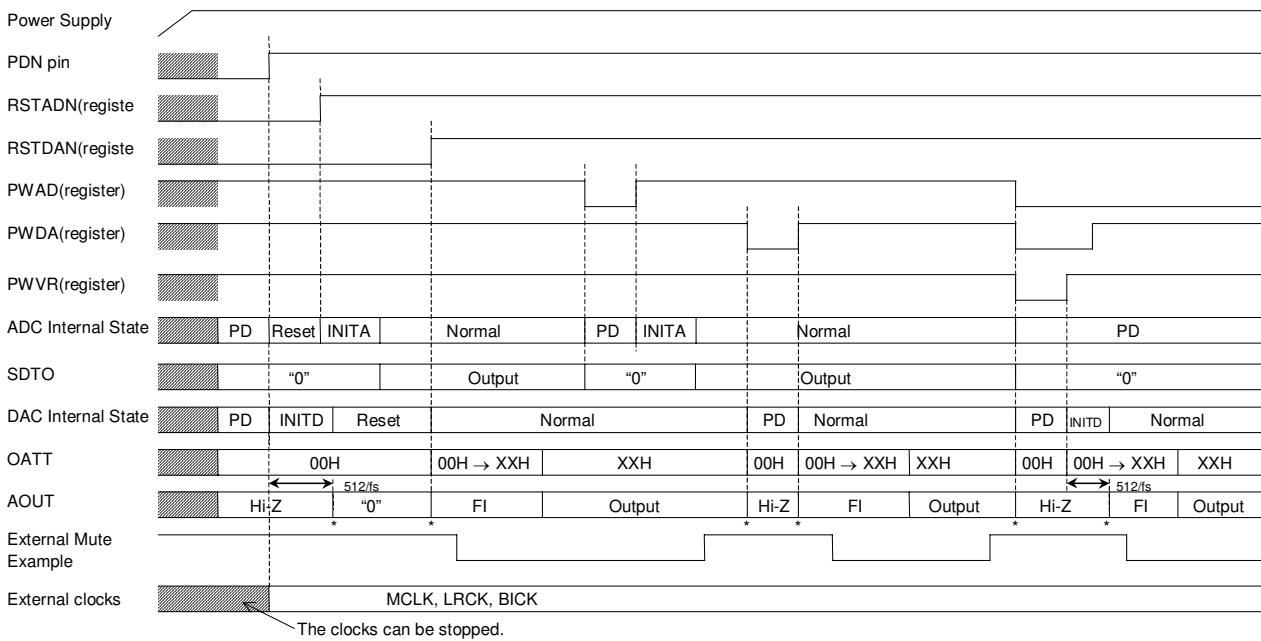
Power Supply

PDN pin

RSTADN(registe

RSTDAN(registe

PWAD(register)

PWDA(register)

PWVR(register)

ADC Internal State PD Reset INITA Normal PD INITA Normal PD

SDTO "0" Output "0" Output "0"

DAC Internal State PD INITD Reset Normal PD Normal PD INITD Normal

OATT 00H 00H $\rightarrow$ XXH XXH 00H 00H $\rightarrow$ XXH XXH 00H 00H $\rightarrow$ XXH XXH

512/fs 512/fs

AOUT Hi-Z "0" FI Output Hi-Z FI Output Hi-Z FI Output

\* \* \* \* \* \*

External Mute Example

External clocks MCLK, LRCK, BICK

The clocks can be stopped.